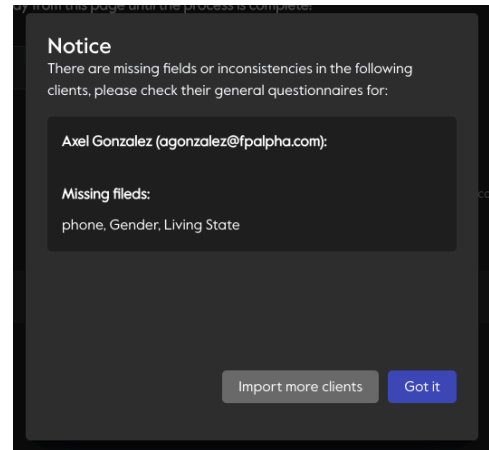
y from this page until the process is complete.

Notice
There are missing fields or inconsistencies in the following clients, please check their general questionnaires for:

Axel Gonzalez (agonzalez@fpalpha.com):

Missing fileds:
phone, Gender, Living State

Import more clients
Got it